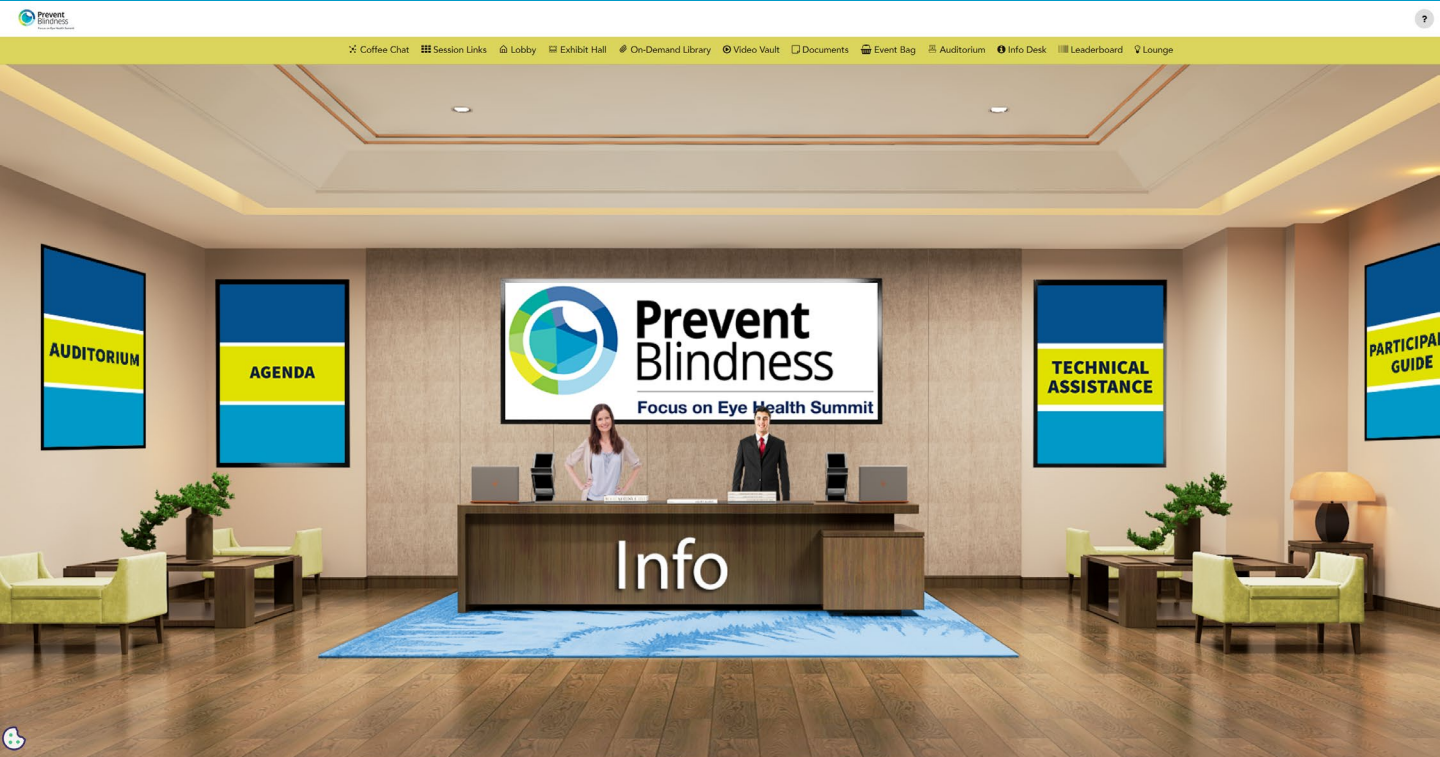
Prevent Blindness
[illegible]

?

Coffee Chat Session Links Lobby Exhibit Hall On-Demand Library Video Vault Documents Event Bag Auditorium Info Desk Leaderboard Lounge

AUDITORIUM

AGENDA

Prevent Blindness
Focus on Eye Health Summit

TECHNICAL ASSISTANCE

PARTICIPA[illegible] GUIDE

Info